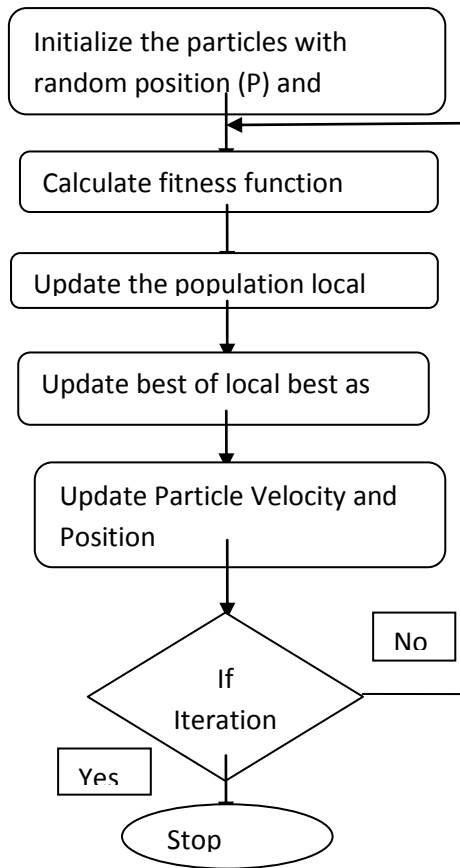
Initialize the particles with random position (P) and

Calculate fitness function

Update the population local

Update best of local best as

Update Particle Velocity and Position

No

If Iteration

Yes

Stop